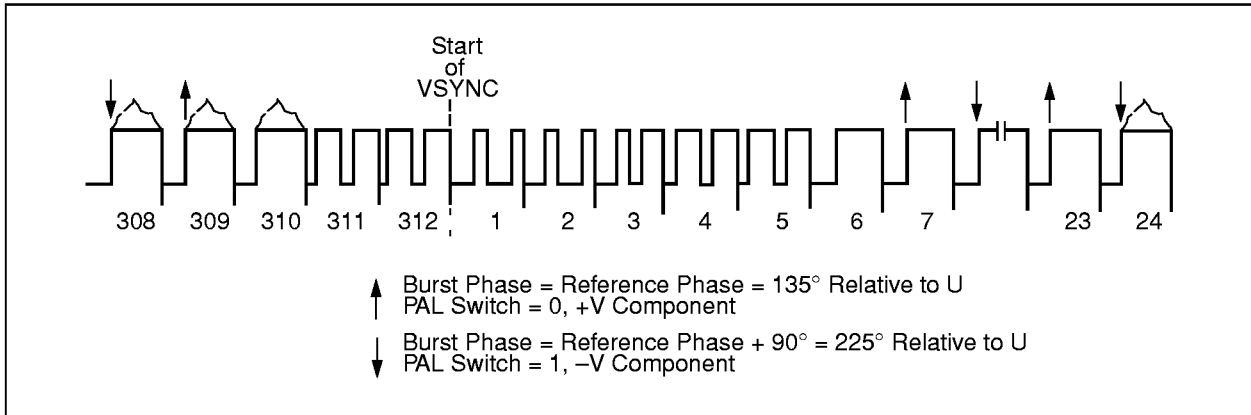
Start of VSYNC

308 309 310 311 312 1 2 3 4 5 6 7 23 24

Burst Phase = Reference Phase = 135° Relative to U
PAL Switch = 0, +V Component

Burst Phase = Reference Phase + 90° = 225° Relative to U
PAL Switch = 1, –V Component